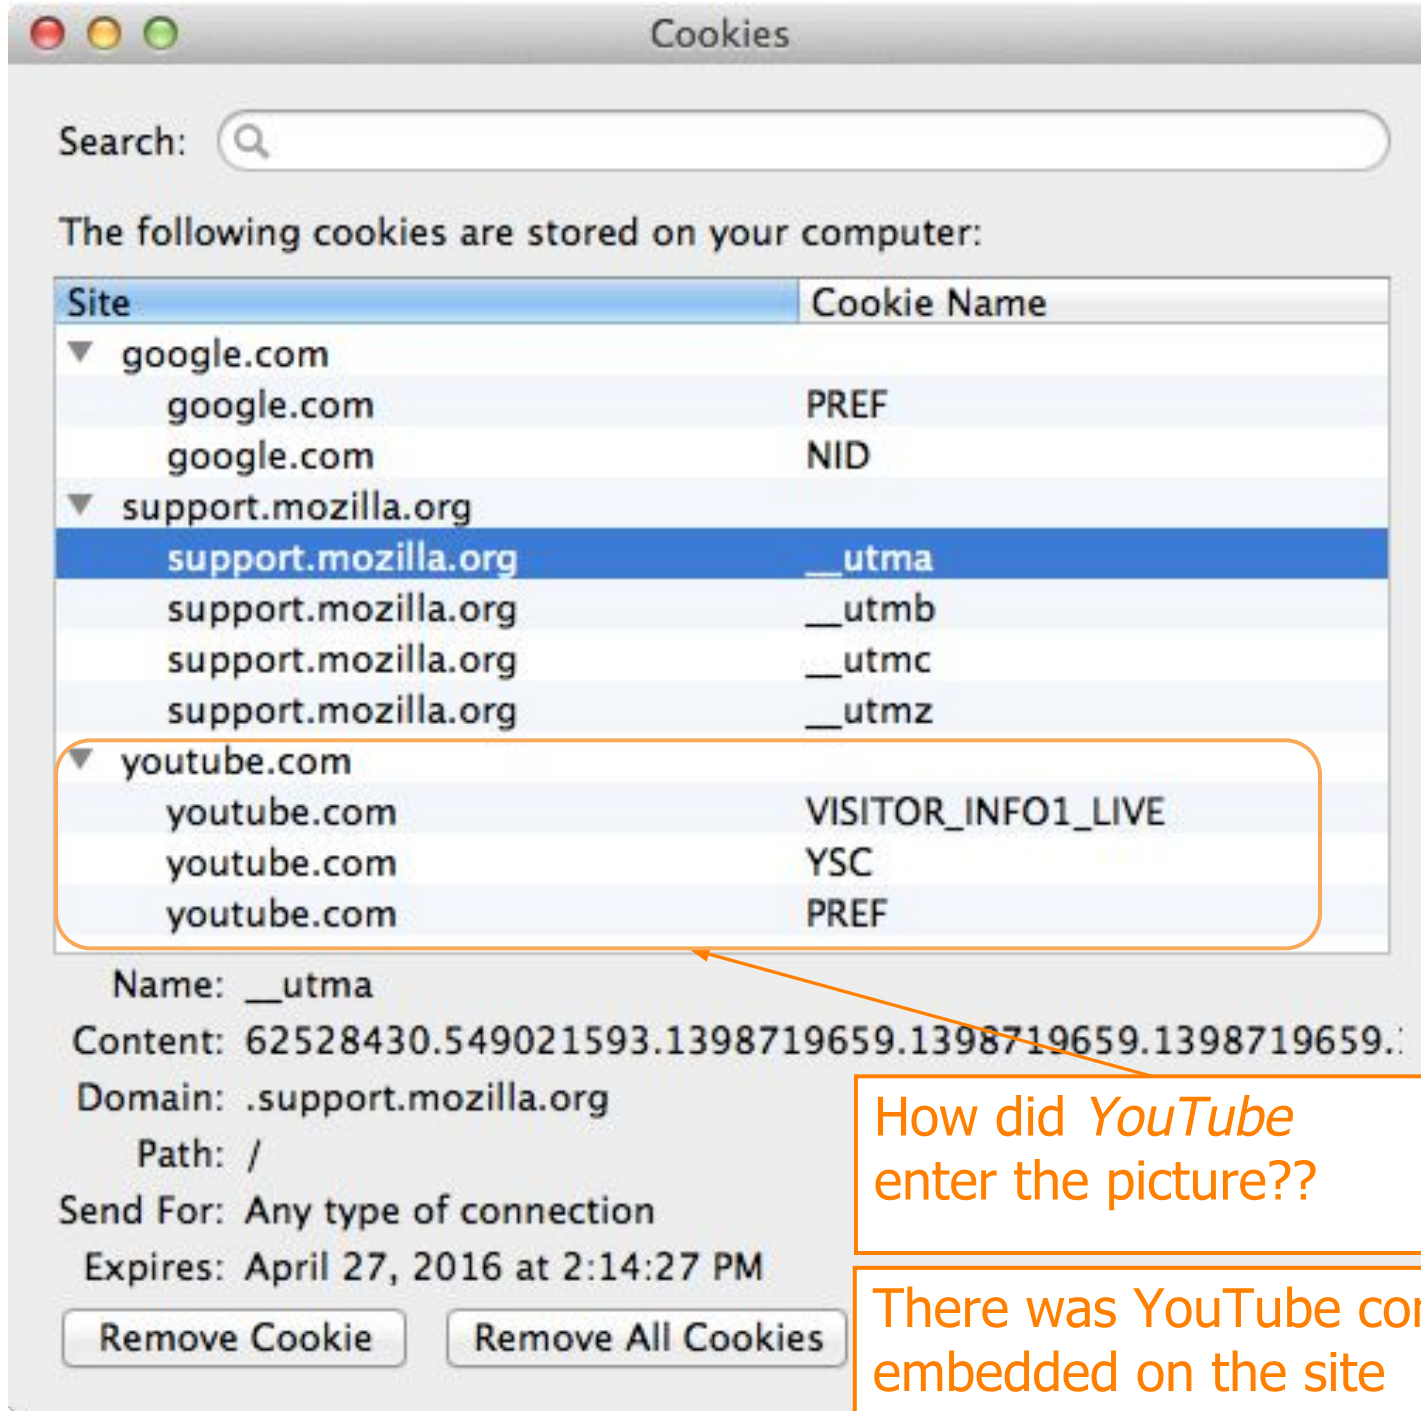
Cookies

Search:

The following cookies are stored on your computer:

| Site | Cookie Name |
|---|---|
| ▼ google.com | |
| google.com | PREF |
| google.com | NID |
| ▼ support.mozilla.org | |
| support.mozilla.org | __utma |
| support.mozilla.org | __utmb |
| support.mozilla.org | __utmc |
| support.mozilla.org | __utmz |
| ▼ youtube.com | |
| youtube.com | VISITOR_INFO1_LIVE |
| youtube.com | YSC |
| youtube.com | PREF |

Name: __utma
Content: 62528430.549021593.1398719659.1398719659.1398719659.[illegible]
Domain: .support.mozilla.org
Path: /
Send For: Any type of connection
Expires: April 27, 2016 at 2:14:27 PM

Remove Cookie
Remove All Cookies

How did YouTube enter the picture??

There was YouTube co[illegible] embedded on the site